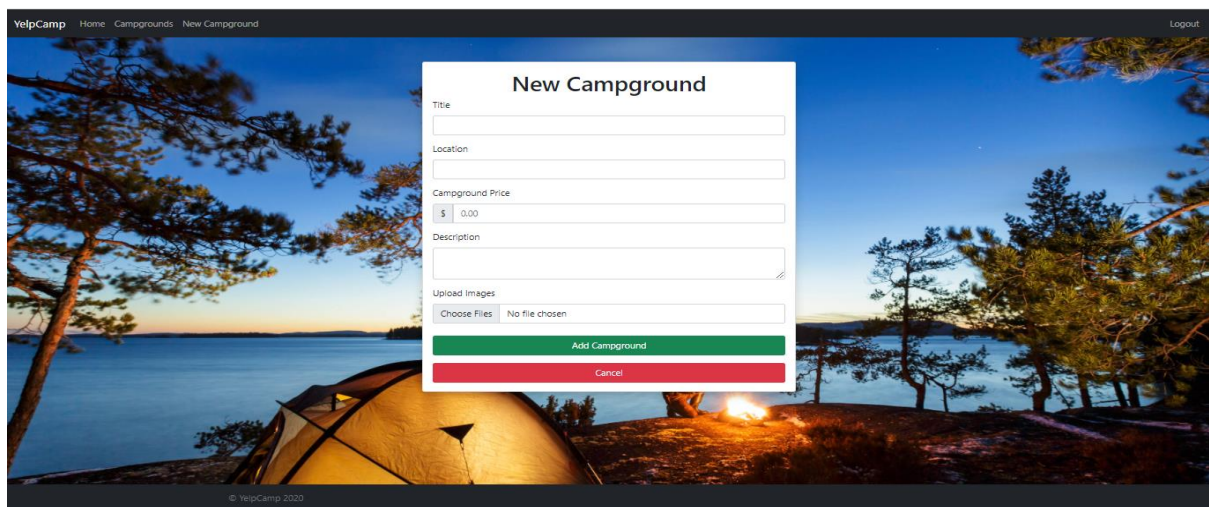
YelpCamp Home Campgrounds New Campground

Logout

New Campground

Title

Location

Campground Price

$ 0.00

Description

Upload Images

Choose Files No file chosen

Add Campground

Cancel

© YelpCamp 2020